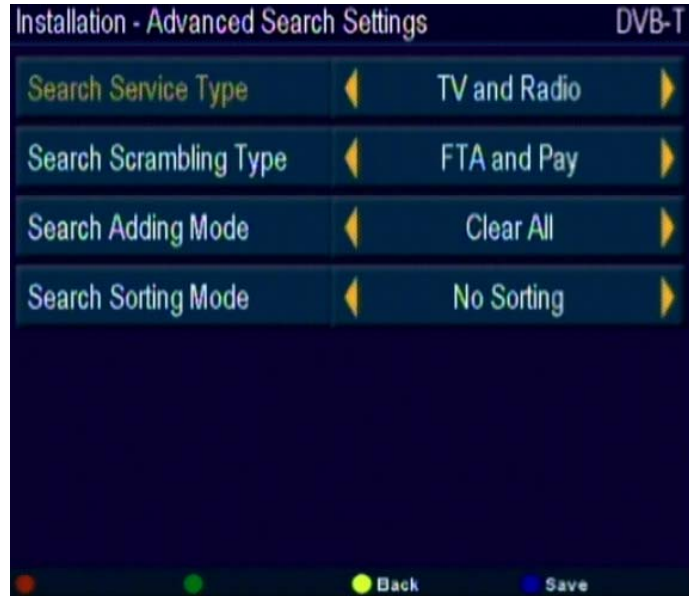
Installation - Advanced Search Settings DVB-T

| | |
|---|---|
| Search Service Type | TV and Radio |
| Search Scrambling Type | FTA and Pay |
| Search Adding Mode | Clear All |
| Search Sorting Mode | No Sorting |

Back Save